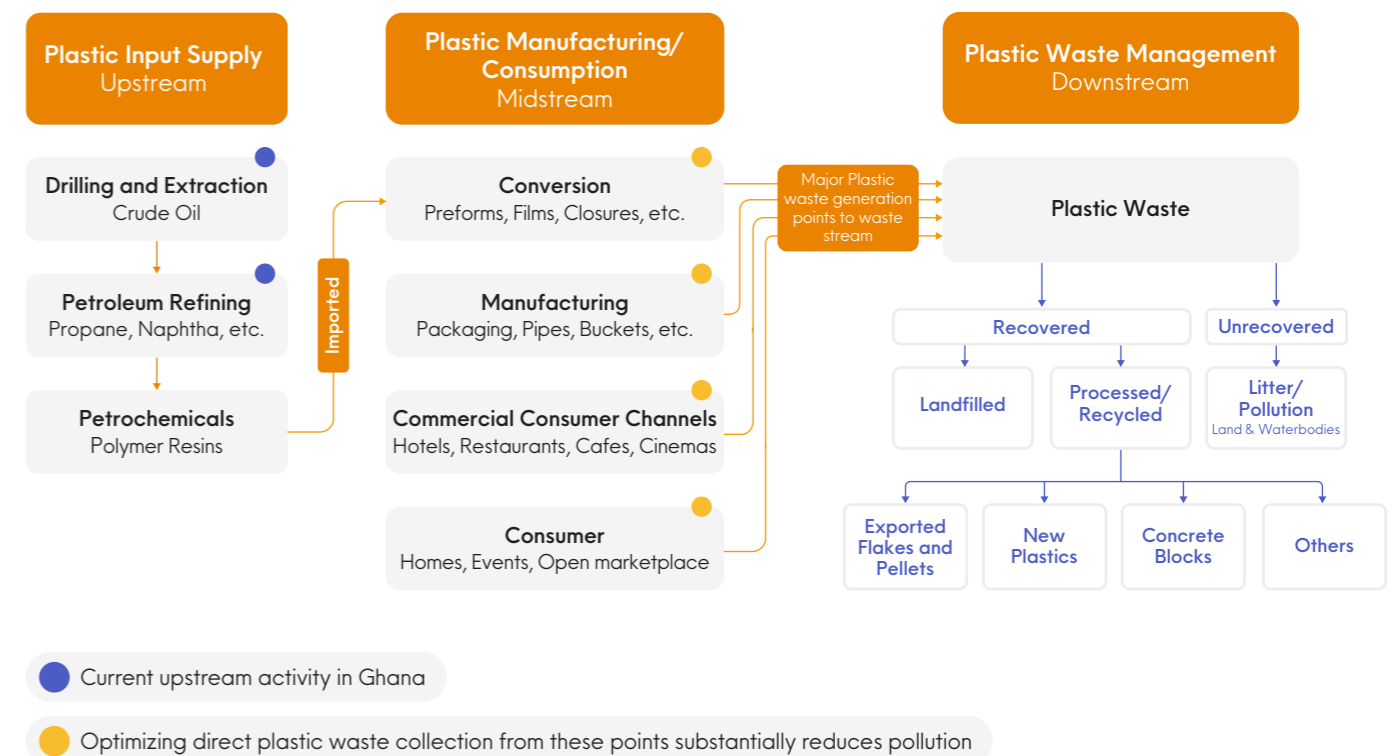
Plastic Input Supply
Upstream

Plastic Manufacturing/ Consumption
Midstream

Plastic Waste Management
Downstream

Drilling and Extraction
Crude Oil

Petroleum Refining
Propane, Naphtha, etc.

Petrochemicals
Polymer Resins

Imported

Conversion
Preforms, Films, Closures, etc.

Manufacturing
Packaging, Pipes, Buckets, etc.

Commercial Consumer Channels
Hotels, Restaurants, Cafes, Cinemas

Consumer
Homes, Events, Open marketplace

Major Plastic waste generation points to waste stream

Plastic Waste

Recovered

Unrecovered

Landfilled

Processed/ Recycled

Litter/ Pollution
Land & Waterbodies

Exported Flakes and Pellets

New Plastics

Concrete Blocks

Others

Current upstream activity in Ghana

Optimizing direct plastic waste collection from these points substantially reduces pollution